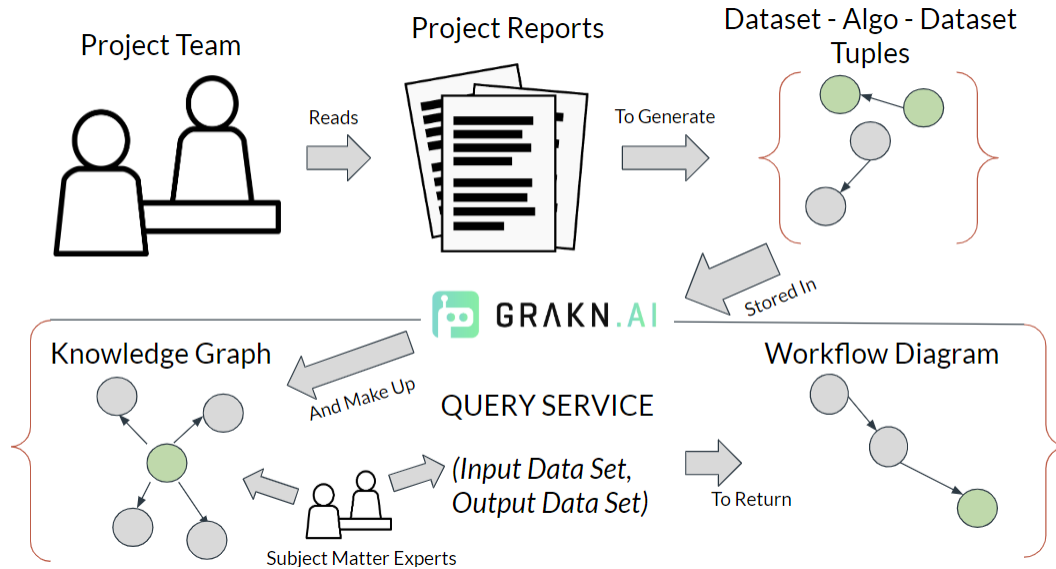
Project Team

Reads

Project Reports

To Generate

Dataset - Algo - Dataset Tuples

Stored In

GRAKN.AI

Knowledge Graph

And Make Up

QUERY SERVICE

Workflow Diagram

*(Input Data Set, Output Data Set)*

To Return

Subject Matter Experts